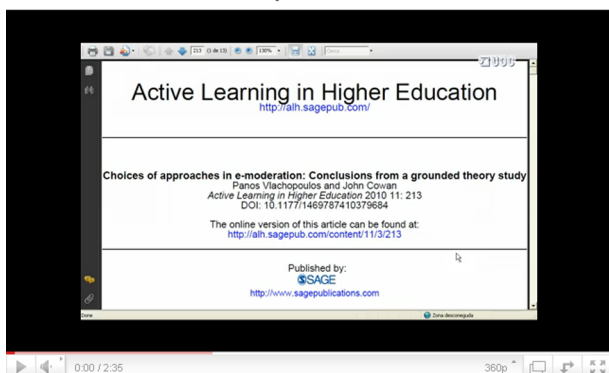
213 (1 de 13) 130%

UOC

Active Learning in Higher Education

http://alh.sagepub.com/

Choices of approaches in e-moderation: Conclusions from a grounded theory study

Panos Vlachopoulos and John Cowan

*Active Learning in Higher Education* 2010 11: 213

DOI: 10.1177/1469787410379684

The online version of this article can be found at:

http://alh.sagepub.com/content/11/3/213

Published by:

SAGE

http://www.sagepublications.com

Done

Zona desconeguda

0:00 / 2:35

360p